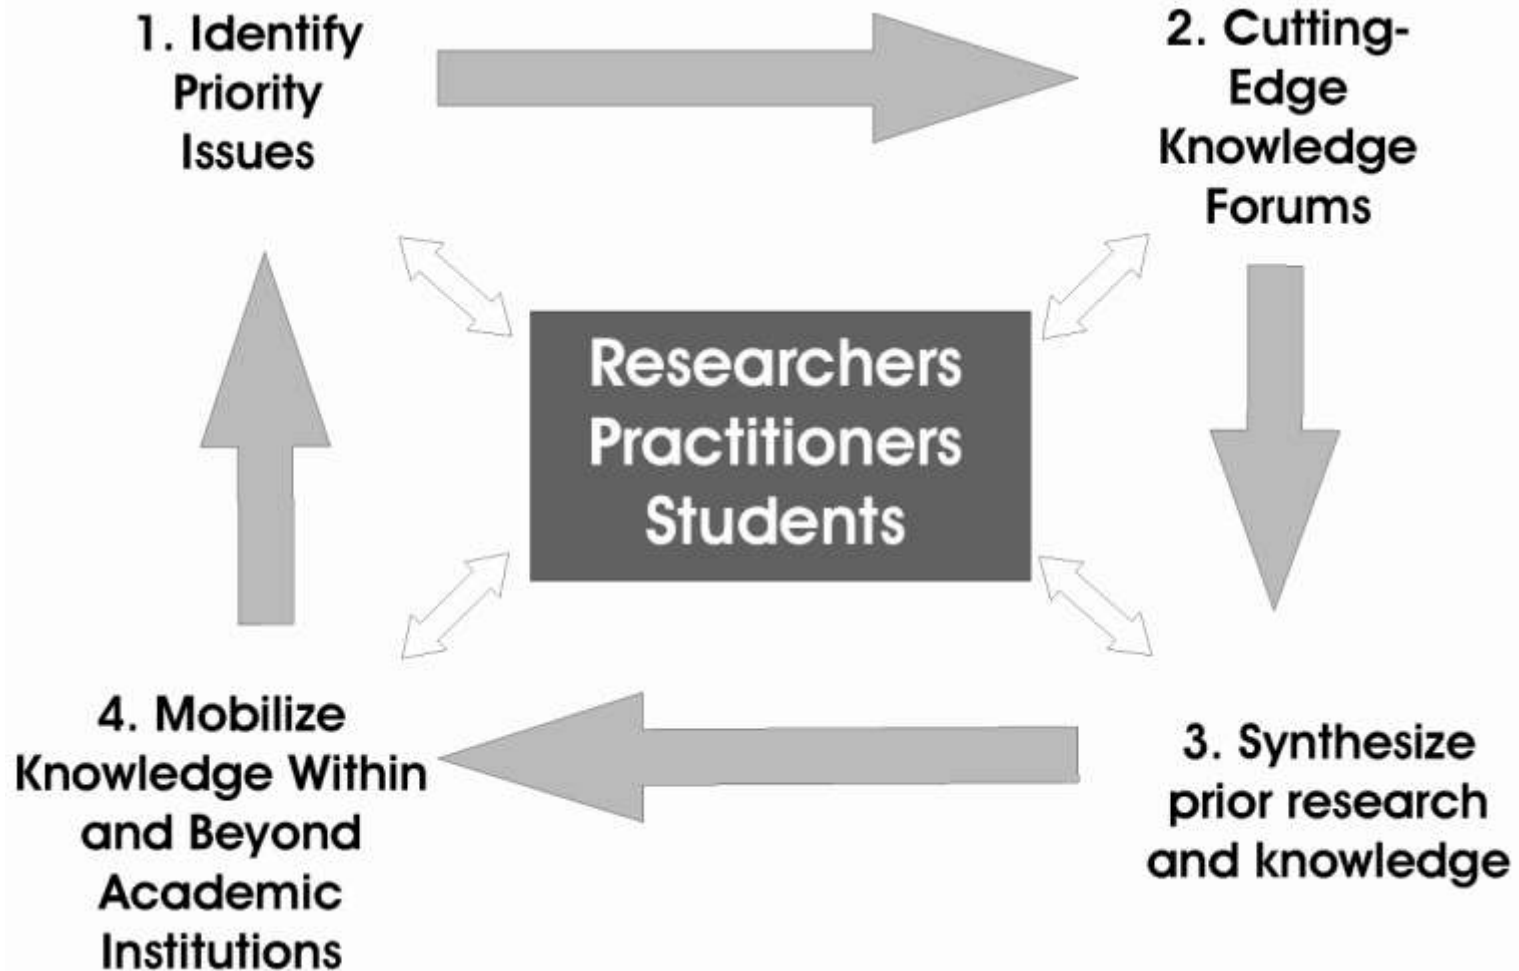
1. Identify Priority Issues

2. Cutting-Edge Knowledge Forums

Researchers
Practitioners
Students

3. Synthesize prior research and knowledge

4. Mobilize Knowledge Within and Beyond Academic Institutions